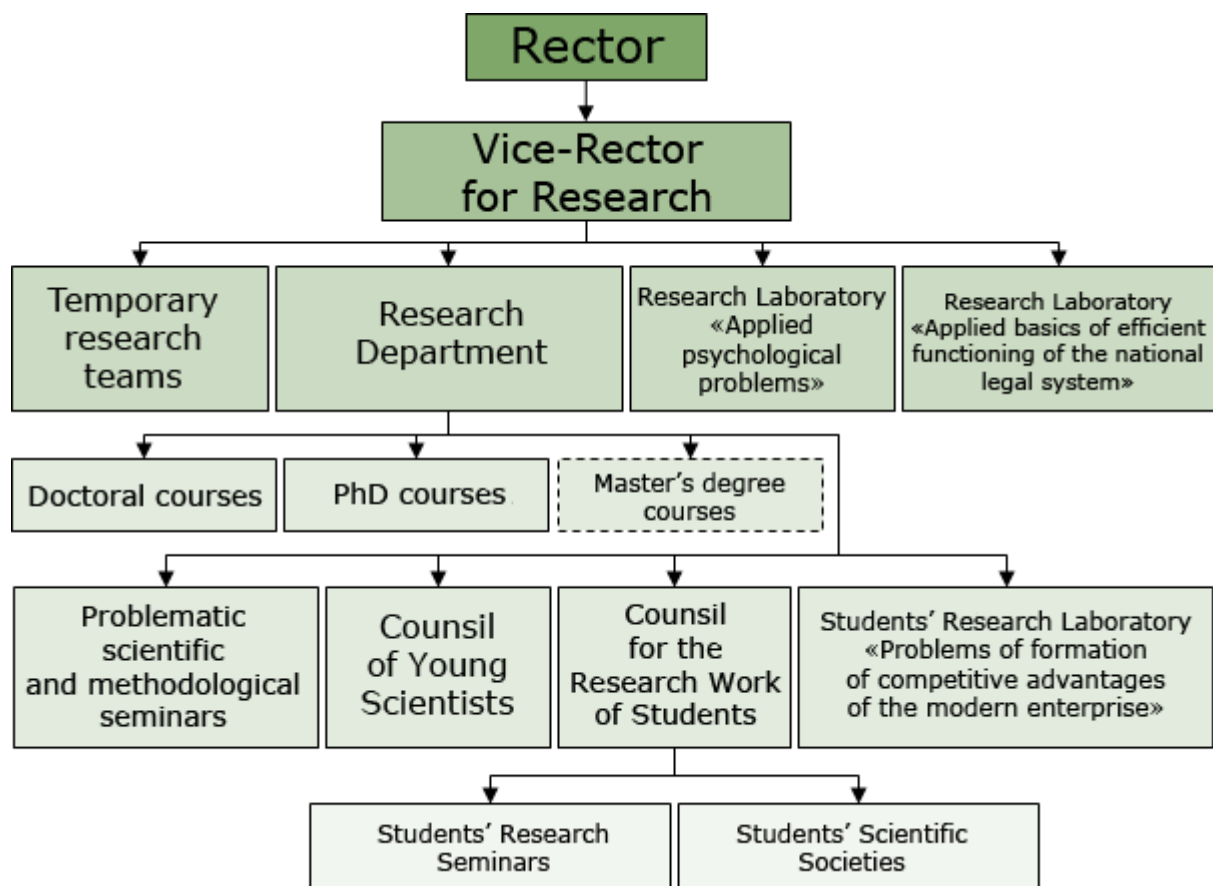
Rector

Vice-Rector for Research

Temporary research teams

Research Department

Research Laboratory «Applied psychological problems»

Research Laboratory «Applied basics of efficient functioning of the national legal system»

Doctoral courses

PhD courses

Master's degree courses

Problematic scientific and methodological seminars

Counsil of Young Scientists

Counsil for the Research Work of Students

Students' Research Laboratory «Problems of formation of competitive advantages of the modern enterprise»

Students' Research Seminars

Students' Scientific Societies